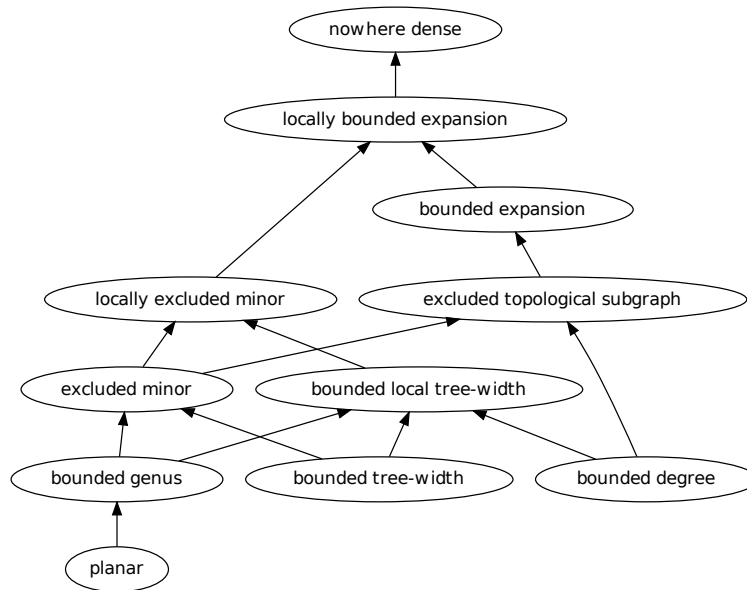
nowhere dense

locally bounded expansion

bounded expansion

locally excluded minor

excluded topological subgraph

excluded minor

bounded local tree-width

bounded genus

bounded tree-width

bounded degree

planar